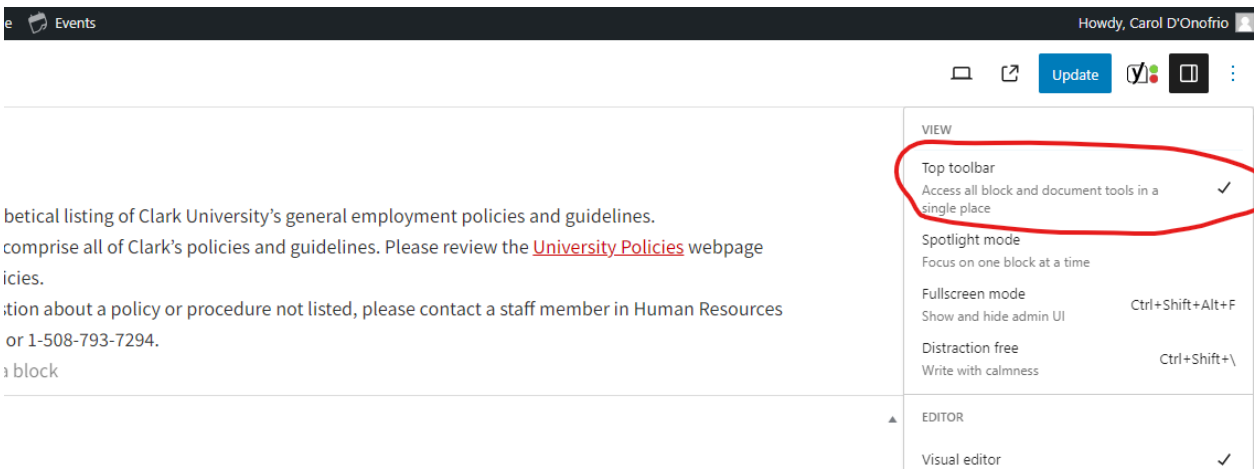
e Events

Howdy, Carol D'Onofrio

Update

betical listing of Clark University's general employment policies and guidelines.
comprise all of Clark's policies and guidelines. Please review the University Policies webpage
icies.
stion about a policy or procedure not listed, please contact a staff member in Human Resources
or 1-508-793-7294.
a block

VIEW

Top toolbar
Access all block and document tools in a single place ✓

Spotlight mode
Focus on one block at a time

Fullscreen mode Ctrl+Shift+Alt+F
Show and hide admin UI

Distraction free Ctrl+Shift+\
Write with calmness

EDITOR

Visual editor ✓